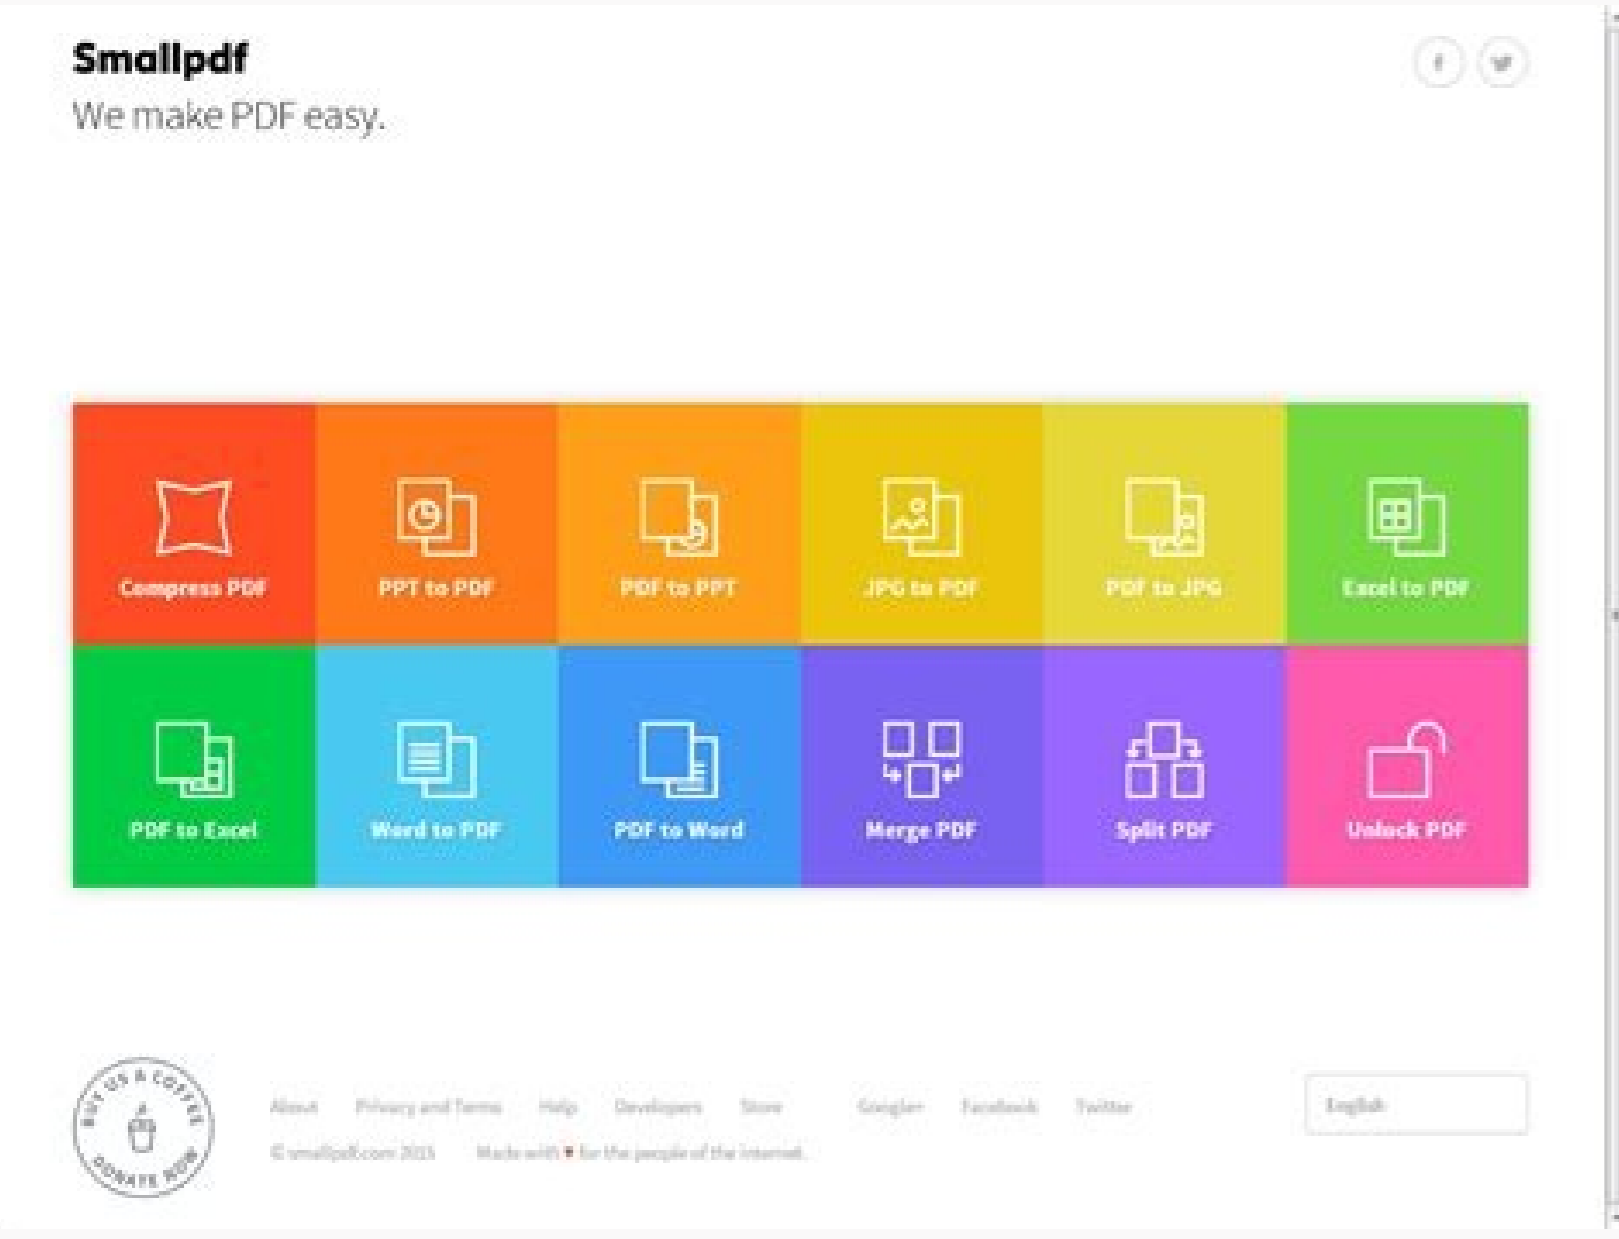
Smallpdf
We make PDF easy.

Compress PDF
PPT to PDF
PDF to PPT
JPG to PDF
PDF to JPG
Excel to PDF
PDF to Excel
Word to PDF
PDF to Word
Merge PDF
Split PDF
Unlock PDF

BUY US A COFFEE DONATE NOW

About Privacy and Terms Help Developers Store Google+ Facebook Twitter

English

© smallpdf.com 2015 Made with ♥ for the people of the internet.